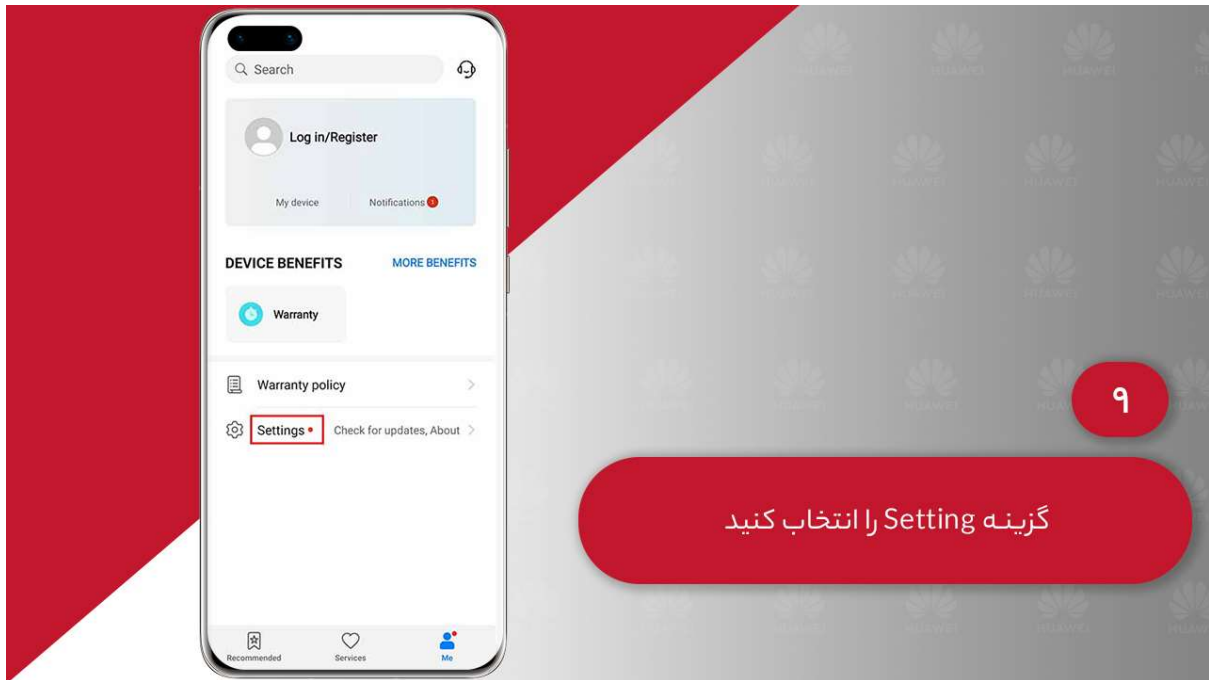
Search

Log in/Register

My device

Notifications 1

DEVICE BENEFITS

MORE BENEFITS

Warranty

Warranty policy

Settings

Check for updates, About

Recommended

Services

Me

۹

گزینه Setting را انتخاب کنید

HUAWEI